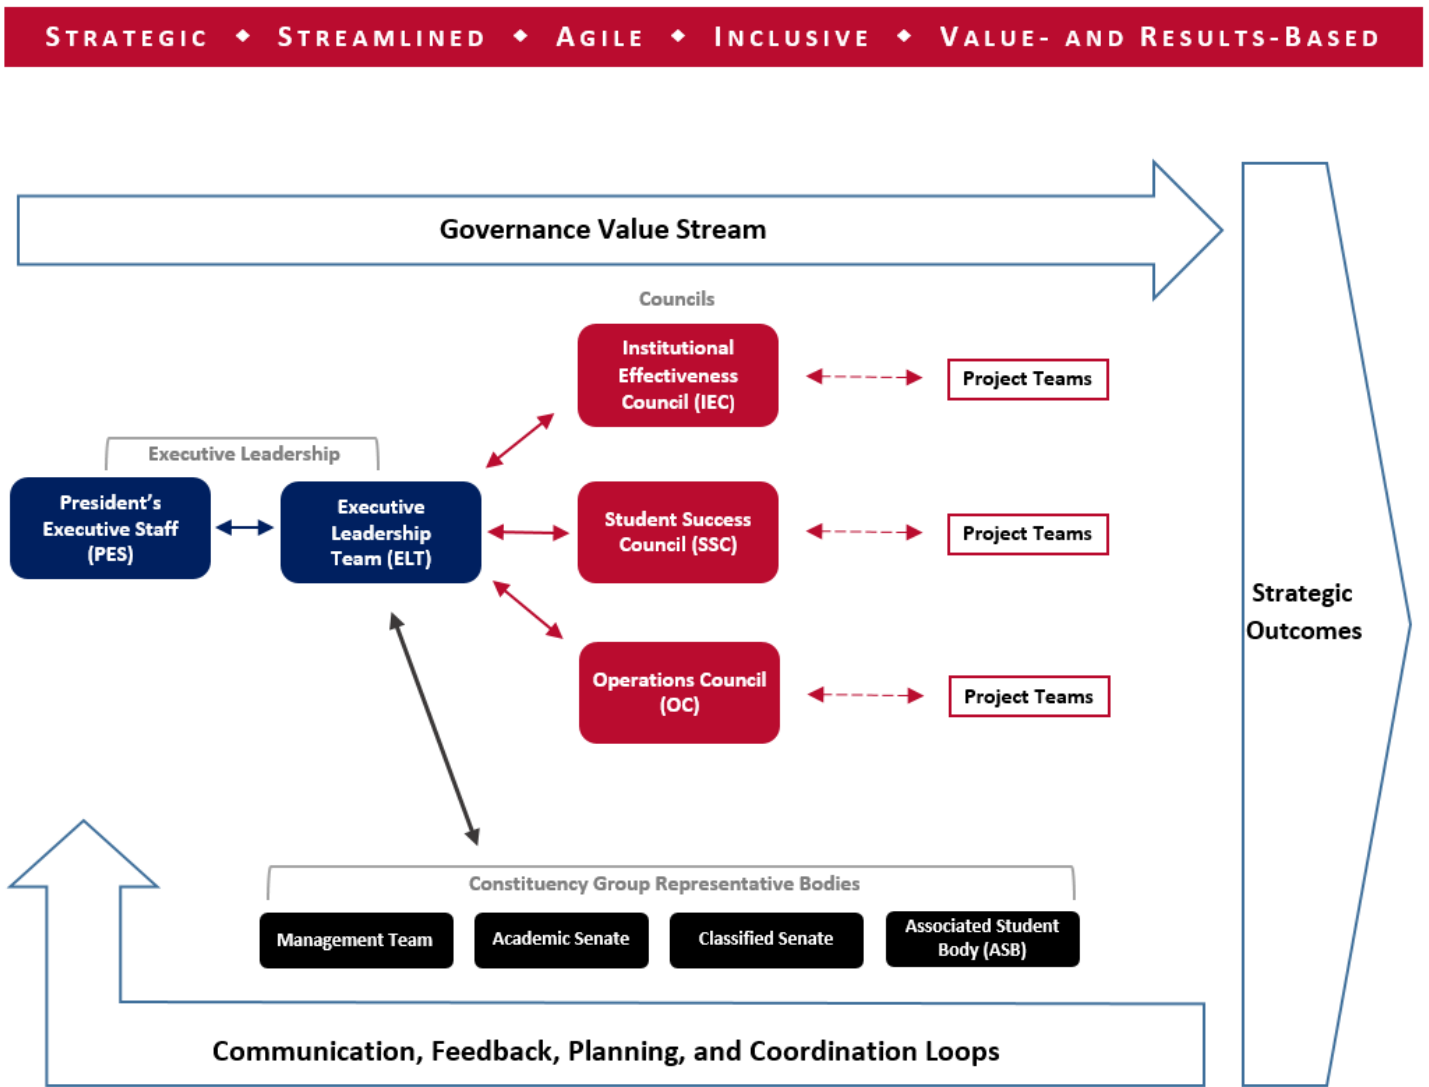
STRATEGIC ◆ STREAMLINED ◆ AGILE ◆ INCLUSIVE ◆ VALUE- AND RESULTS-BASED

Governance Value Stream

Councils

Institutional Effectiveness Council (IEC)

Project Teams

Executive Leadership

President's Executive Staff (PES)

Executive Leadership Team (ELT)

Student Success Council (SSC)

Project Teams

Operations Council (OC)

Project Teams

Strategic Outcomes

Constituency Group Representative Bodies

Management Team

Academic Senate

Classified Senate

Associated Student Body (ASB)

Communication, Feedback, Planning, and Coordination Loops